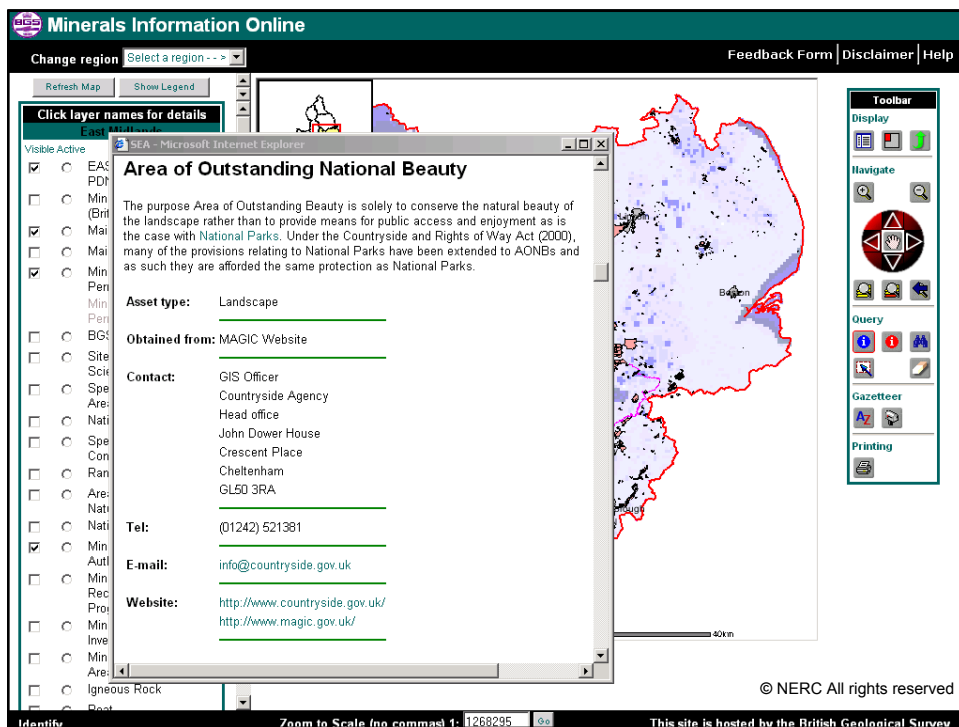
BGS Minerals Information Online

Change region Select a region - - >

Feedback Form | Disclaimer | Help

Refresh Map Show Legend

Click layer names for details
East Midlands

Visible Active

EAS PDN
Min (Brit
Mai
Mai
Min Perr
Min Perr
BGS
Site Scie
Spe Are
Nati
Spe Con
Ran
Are Natu
Nati
Min Auth
Min Rec Prog
Min Inve
Min Are
Igneous Rock
Peat

SEA - Microsoft Internet Explorer

Area of Outstanding National Beauty

The purpose Area of Outstanding Beauty is solely to conserve the natural beauty of the landscape rather than to provide means for public access and enjoyment as is the case with National Parks. Under the Countryside and Rights of Way Act (2000), many of the provisions relating to National Parks have been extended to AONBs and as such they are afforded the same protection as National Parks.

Asset type: Landscape

Obtained from: MAGIC Website

Contact: GIS Officer
Countryside Agency
Head office
John Dower House
Crescent Place
Cheltenham
GL50 3RA

Tel: (01242) 521381

E-mail: info@countryside.gov.uk

Website: http://www.countryside.gov.uk/
http://www.magic.gov.uk/

Boston

40km

Toolbar
Display
Navigate
Query
Gazetteer
Printing

© NERC All rights reserved

Identify

Zoom to Scale (no commas) 1: 1268295 Go

This site is hosted by the British Geological Survey